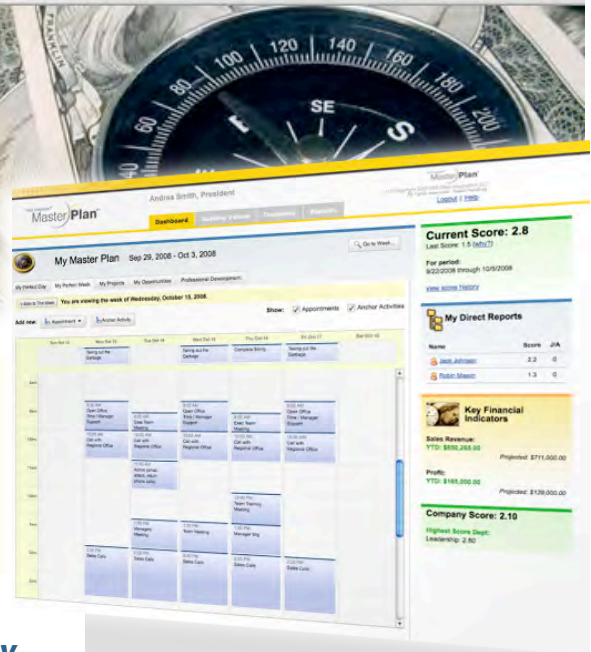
FRANKLIN

80 100 120 140 160 180

SE

S

MasterPlan

Andrea Smith, President

MasterPlan

Logout | Help

Dashboard

My Master Plan Sep 29, 2008 - Oct 3, 2008

Go to Week...

My Perfect Day

My Perfect Week

My Projects

My Opportunities

Professional Development

You are viewing the week of Wednesday, October 15, 2008

Show:

Appointments

Anchor Activities

Add new:

Appointment

Anchor Activity

Taking out the Garbage

Taking out the Garbage

Complete Strong

Taking out the Garbage

8:00 AM Open Office Time / Manager Support

8:00 AM Exec Team Meeting

8:00 AM Open Office Time / Manager Support

8:00 AM Exec Team Meeting

8:00 AM Open Office Time / Manager Support

10:00 AM Call with Regional Office

10:00 AM Call with Regional Office

10:00 AM Call with Regional Office

10:00 AM Call with Regional Office

10:00 AM Call with Regional Office

Team Training Meeting

Manager Mtg

Team Meeting

Sales Calls

Sales Calls

Sales Calls

Sales Calls

Sales Calls

Current Score: 2.8

Last Score: 1.5 (why?)

For period:
9/22/2008 through 10/5/2008

view score history

My Direct Reports

Name

Score

J/A

Jack Johnson

2.2

0

Robin Mason

1.3

0

Key Financial Indicators

Sales Revenue:
YTD: $650,265.00

Projected: $711,000.00

Profit:
YTD: $165,000.00

Projected: $129,000.00

Company Score: 2.10

Highest Score Dept:
Leadership: 2.50

Y